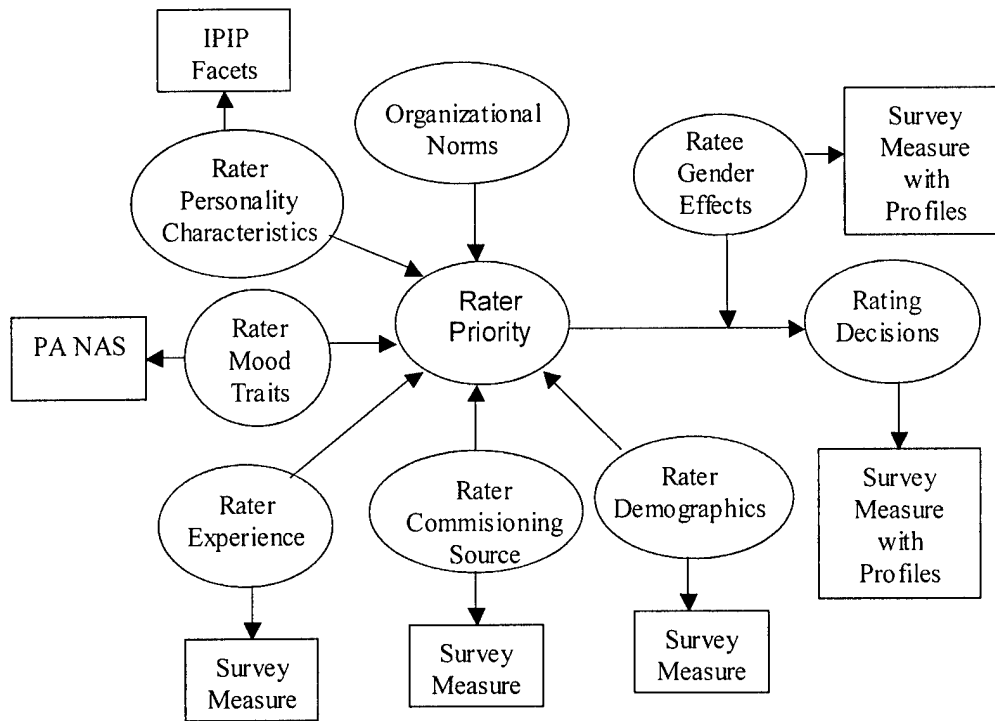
IPIP Facets

Organizational Norms

Rater Personality Characteristics

Ratee Gender Effects

Survey Measure with Profiles

Rater Priority

Rating Decisions

PA NAS

Rater Mood Traits

Rater Experience

Rater Commisioning Source

Rater Demographics

Survey Measure with Profiles

Survey Measure

Survey Measure

Survey Measure